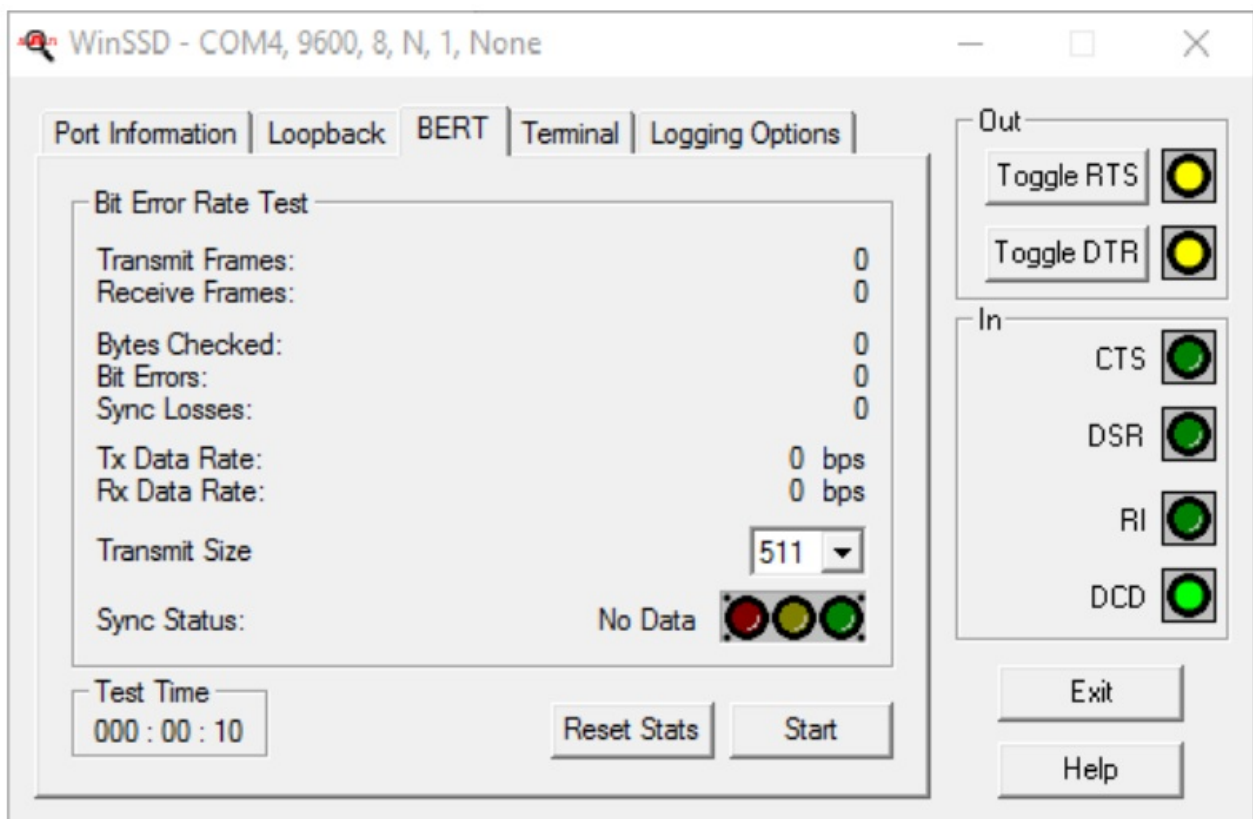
WinSSD - COM4, 9600, 8, N, 1, None

Port Information | Loopback | BERT | Terminal | Logging Options

Bit Error Rate Test

Transmit Frames: 0
Receive Frames: 0

Bytes Checked: 0
Bit Errors: 0
Sync Losses: 0

Tx Data Rate: 0 bps
Rx Data Rate: 0 bps

Transmit Size 511

Sync Status: No Data

Test Time
000 : 00 : 10

Reset Stats

Start

Out

Toggle RTS

Toggle DTR

In

CTS

DSR

RI

DCD

Exit

Help